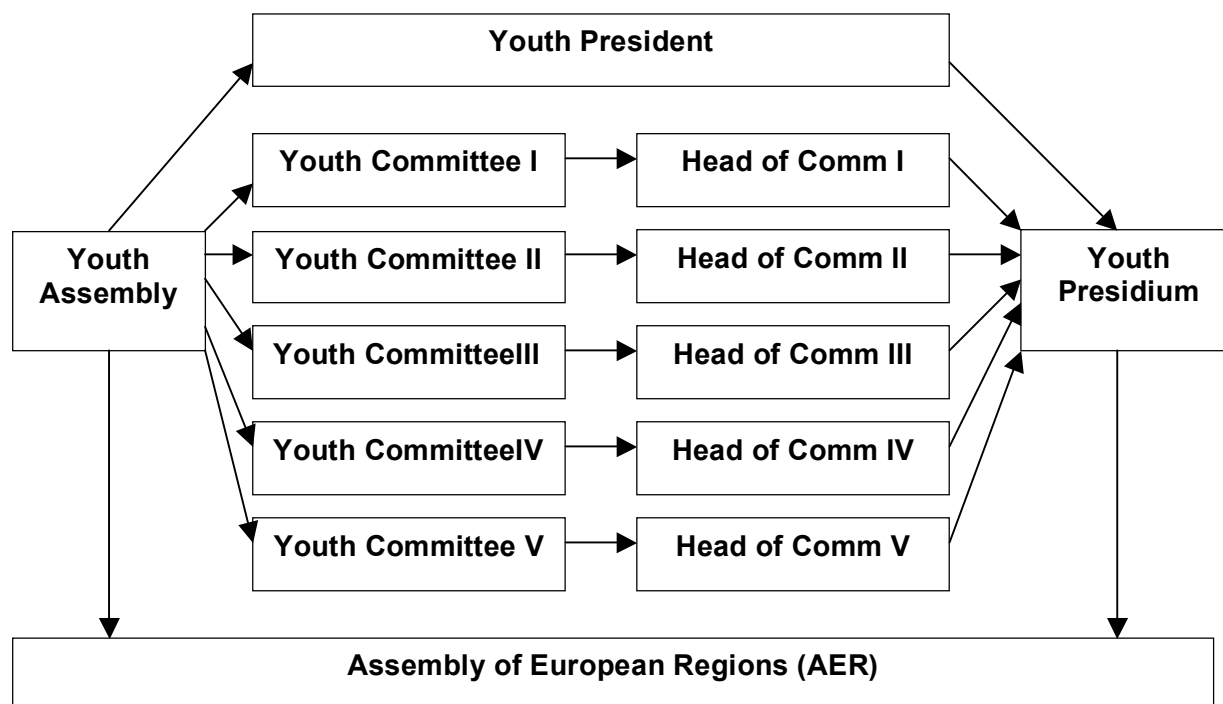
Youth President

Youth Assembly

Youth Committee I

Head of Comm I

Youth Committee II

Head of Comm II

Youth CommitteeIII

Head of Comm III

Youth CommitteeIV

Head of Comm IV

Youth Committee V

Head of Comm V

Youth Presidium

Assembly of European Regions (AER)